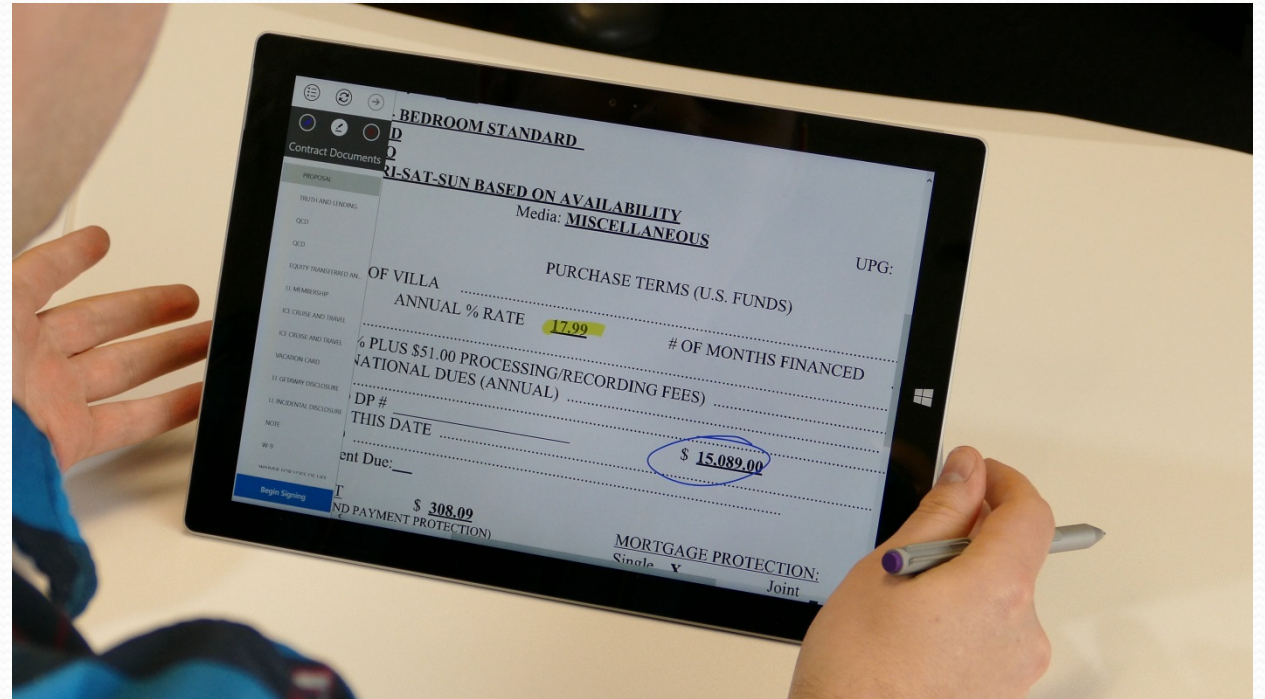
Contract Documents

PROPOSAL
TRUTH AND LENDING
QCD
QCD
EQUITY TRANSFERRED AN...
LL MEMBERSHIP
ICE CRUISE AND TRAVEL
ICE CRUISE AND TRAVEL
VACATION CARD
LL GETAWAY DISCLOSURE
LL INCIDENTAL DISCLOSURE
NOTE
W-9
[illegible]

Begin Signing

BEDROOM STANDARD
D
D
RI-SAT-SUN BASED ON AVAILABILITY
Media: MISCELLANEOUS

UPG:

PURCHASE TERMS (U.S. FUNDS)

OF VILLA
ANNUAL % RATE 17.99 # OF MONTHS FINANCED

% PLUS $51.00 PROCESSING/RECORDING FEES)
NATIONAL DUES (ANNUAL)
DP #
THIS DATE
$ 15,089.00
ent Due:___

T $ 308.09
ND PAYMENT PROTECTION)

MORTGAGE PROTECTION:
Single X Joint